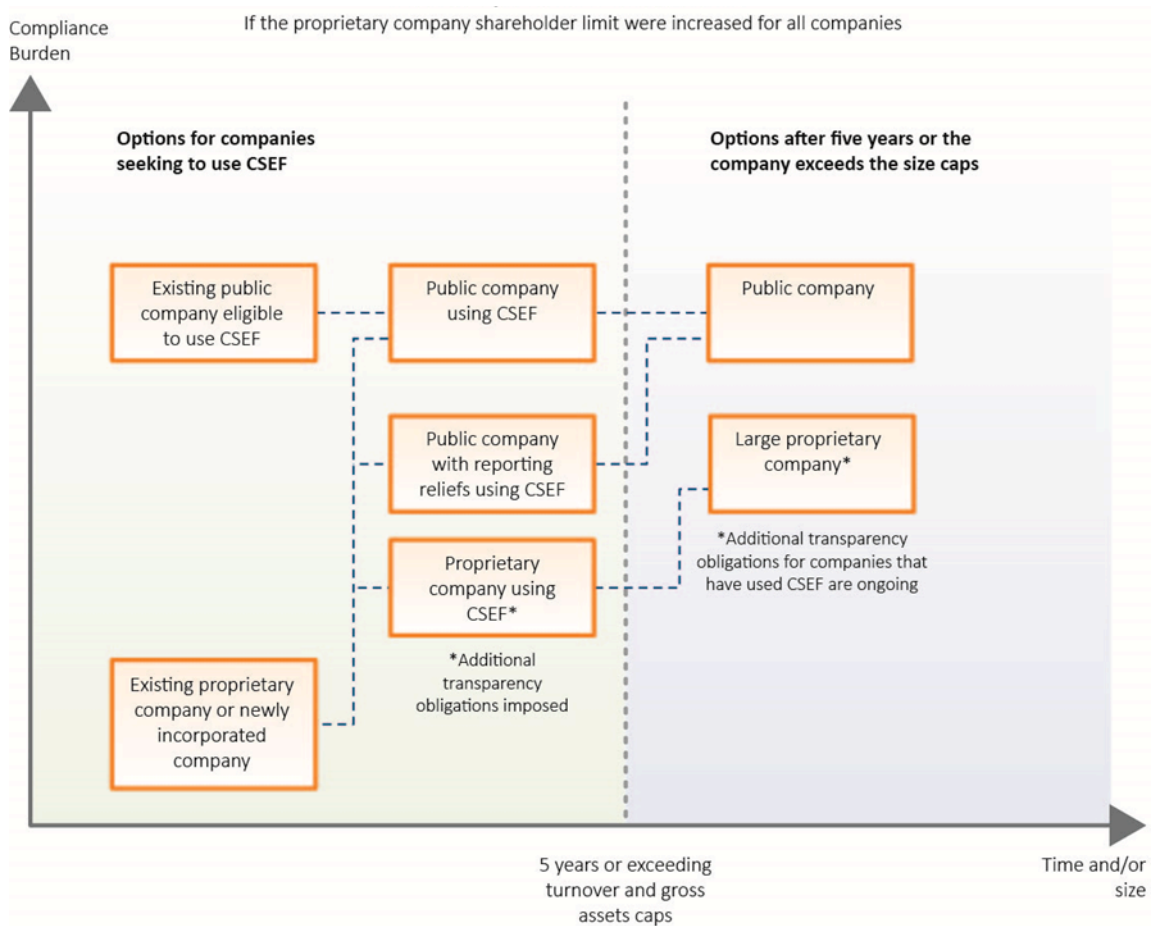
If the proprietary company shareholder limit were increased for all companies

Compliance Burden

Options for companies seeking to use CSEF

Options after five years or the company exceeds the size caps

Existing public company eligible to use CSEF

Public company using CSEF

Public company

Public company with reporting reliefs using CSEF

Large proprietary company*

*Additional transparency obligations for companies that have used CSEF are ongoing

Proprietary company using CSEF*

*Additional transparency obligations imposed

Existing proprietary company or newly incorporated company

5 years or exceeding turnover and gross assets caps

Time and/or size